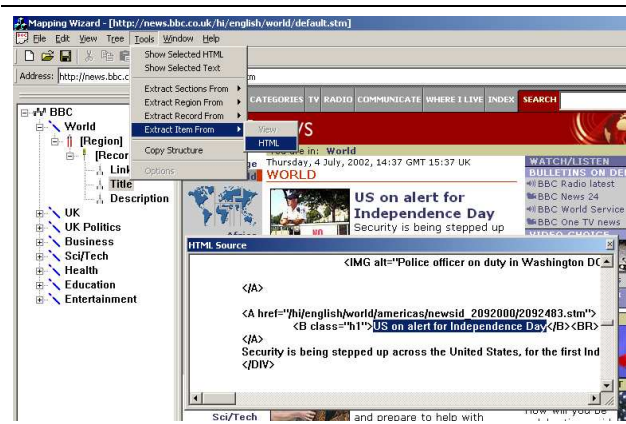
Mapping Wizard - [http://news.bbc.co.uk/hi/english/world/default.stm]

File Edit View Tree Tools Window Help

Show Selected HTML
Show Selected Text
Extract Sections From
Extract Region From
Extract Record From
Extract Item From
Copy Structure
Options

View
HTML

Address: http://news.bbc.c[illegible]m

BBC
World
[Region]
[Recor
Link
Title
Description
UK
UK Politics
Business
Sci/Tech
Health
Education
Entertainment

CATEGORIES TV RADIO COMMUNICATE WHERE I LIVE INDEX SEARCH

You are in: World
Thursday, 4 July, 2002, 14:37 GMT 15:37 UK
WORLD

US on alert for Independence Day
Security is being stepped up

WATCH/LISTEN
BULLETINS ON DE
BBC Radio latest
BBC News 24
BBC World Service
BBC One TV news

HTML Source

<IMG alt="Police officer on duty in Washington DC

</A>

<A href="/hi/english/world/americas/newsid_2092000/2092483.stm">
<B class="h1">US on alert for Independence Day</B><BR>
</A>
Security is being stepped up across the United States, for the first Ind
</DIV>

Sci/Tech
and prepare to help with